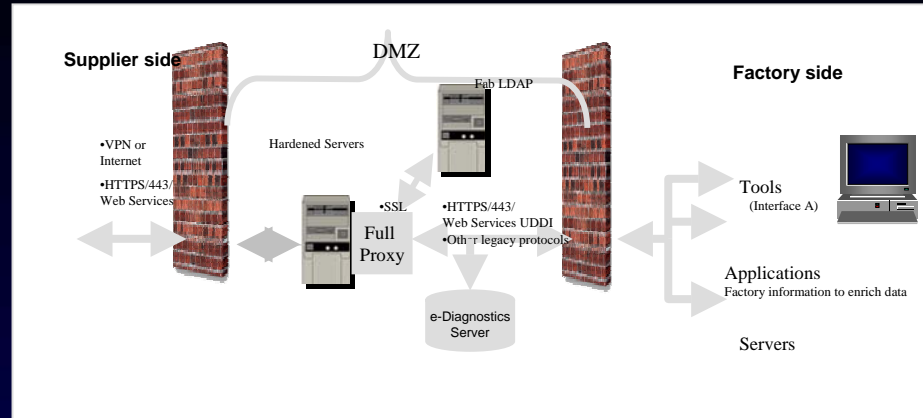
Supplier side

DMZ

Factory side

Fab LDAP

•VPN or Internet

•HTTPS/443/ Web Services

Hardened Servers

•SSL

Full Proxy

•HTTPS/443/ Web Services UDDI

•Oth¬r legacy protocols

e-Diagnostics Server

Tools
(Interface A)

Applications
Factory information to enrich data

Servers